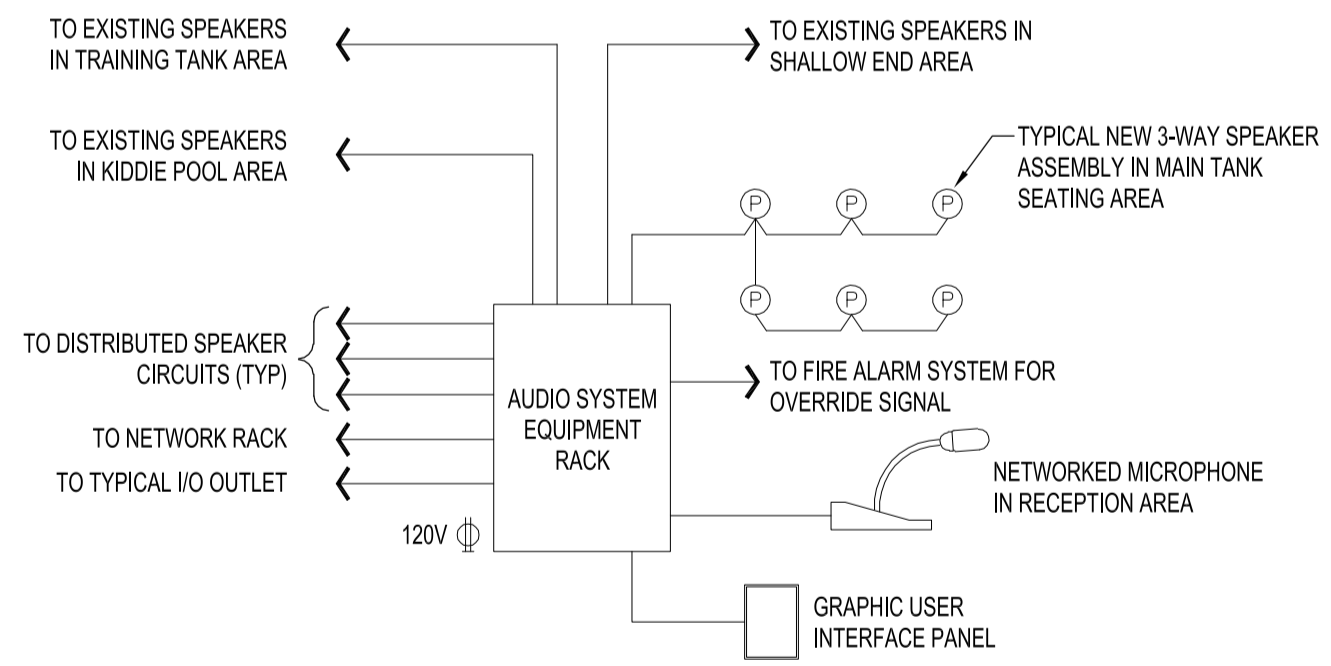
TO EXISTING SPEAKERS
IN TRAINING TANK AREA

TO EXISTING SPEAKERS IN
SHALLOW END AREA

TO EXISTING SPEAKERS
IN KIDDIE POOL AREA

TYPICAL NEW 3-WAY SPEAKER
ASSEMBLY IN MAIN TANK
SEATING AREA

P P P
P P P

TO DISTRIBUTED SPEAKER
CIRCUITS (TYP)

AUDIO SYSTEM
EQUIPMENT
RACK

TO FIRE ALARM SYSTEM FOR
OVERRIDE SIGNAL

TO NETWORK RACK

TO TYPICAL I/O OUTLET

NETWORKED MICROPHONE
IN RECEPTION AREA

120V

GRAPHIC USER
INTERFACE PANEL